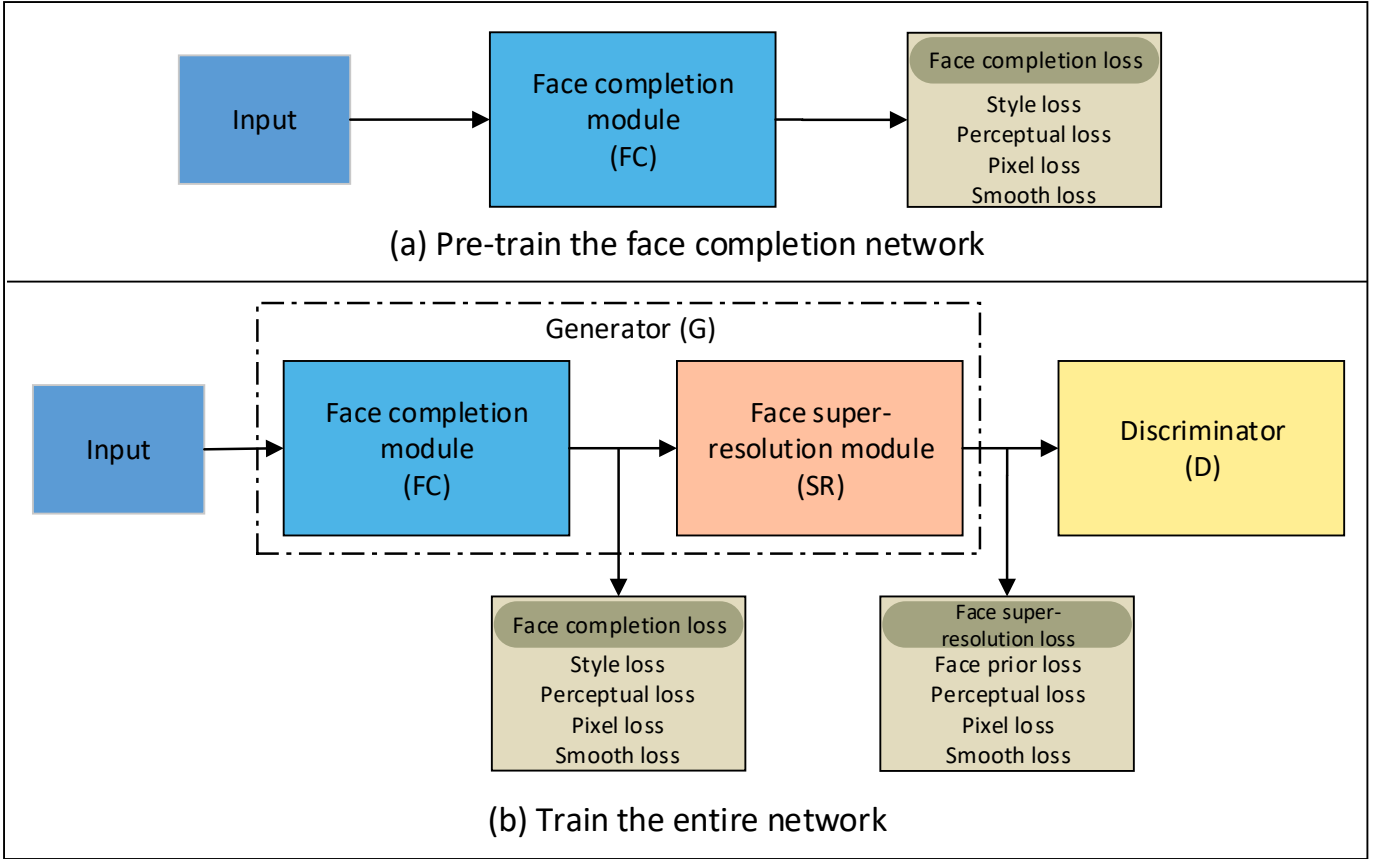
Input

Face completion module (FC)

Face completion loss
Style loss
Perceptual loss
Pixel loss
Smooth loss

(a) Pre-train the face completion network

Generator (G)

Input

Face completion module (FC)

Face super-resolution module (SR)

Discriminator (D)

Face completion loss
Style loss
Perceptual loss
Pixel loss
Smooth loss

Face super-resolution loss
Face prior loss
Perceptual loss
Pixel loss
Smooth loss

(b) Train the entire network